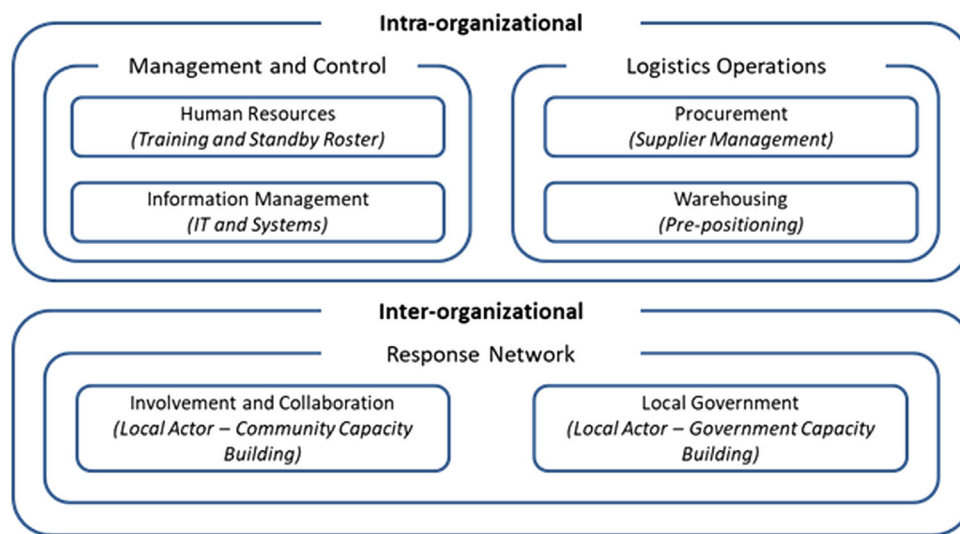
Intra-organizational

Management and Control

Human Resources
(Training and Standby Roster)

Information Management
(IT and Systems)

Logistics Operations

Procurement
(Supplier Management)

Warehousing
(Pre-positioning)

Inter-organizational

Response Network

Involvement and Collaboration
(Local Actor – Community Capacity Building)

Local Government
(Local Actor – Government Capacity Building)